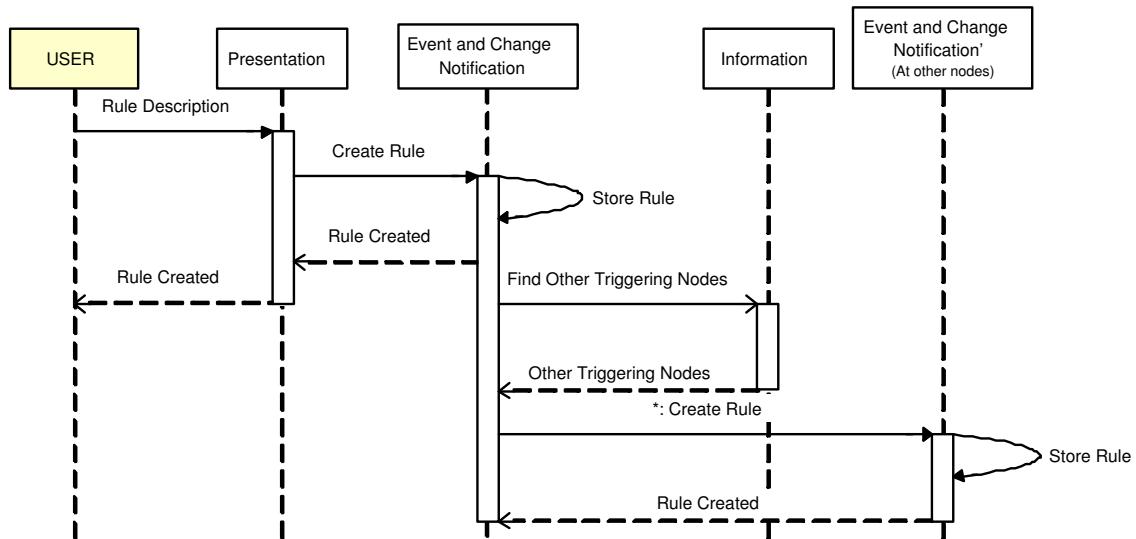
USER

Presentation

Event and Change Notification

Information

Event and Change Notification'
(At other nodes)

Rule Description

Create Rule

Store Rule

Rule Created

Rule Created

Find Other Triggering Nodes

Other Triggering Nodes

*: Create Rule

Store Rule

Rule Created